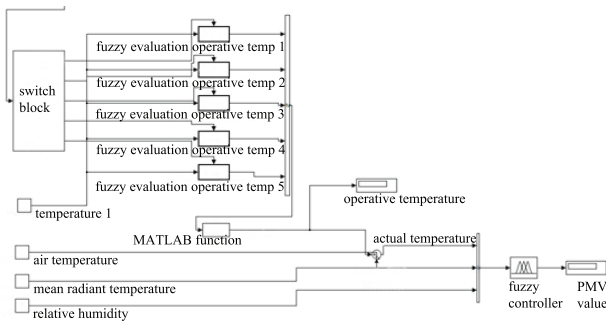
switch block

fuzzy evaluation operative temp 1

fuzzy evaluation operative temp 2

fuzzy evaluation operative temp 3

fuzzy evaluation operative temp 4

fuzzy evaluation operative temp 5

temperature 1

operative temperature

MATLAB function

actual temperature

air temperature

mean radiant temperature

relative humidity

fuzzy controller

PMV value